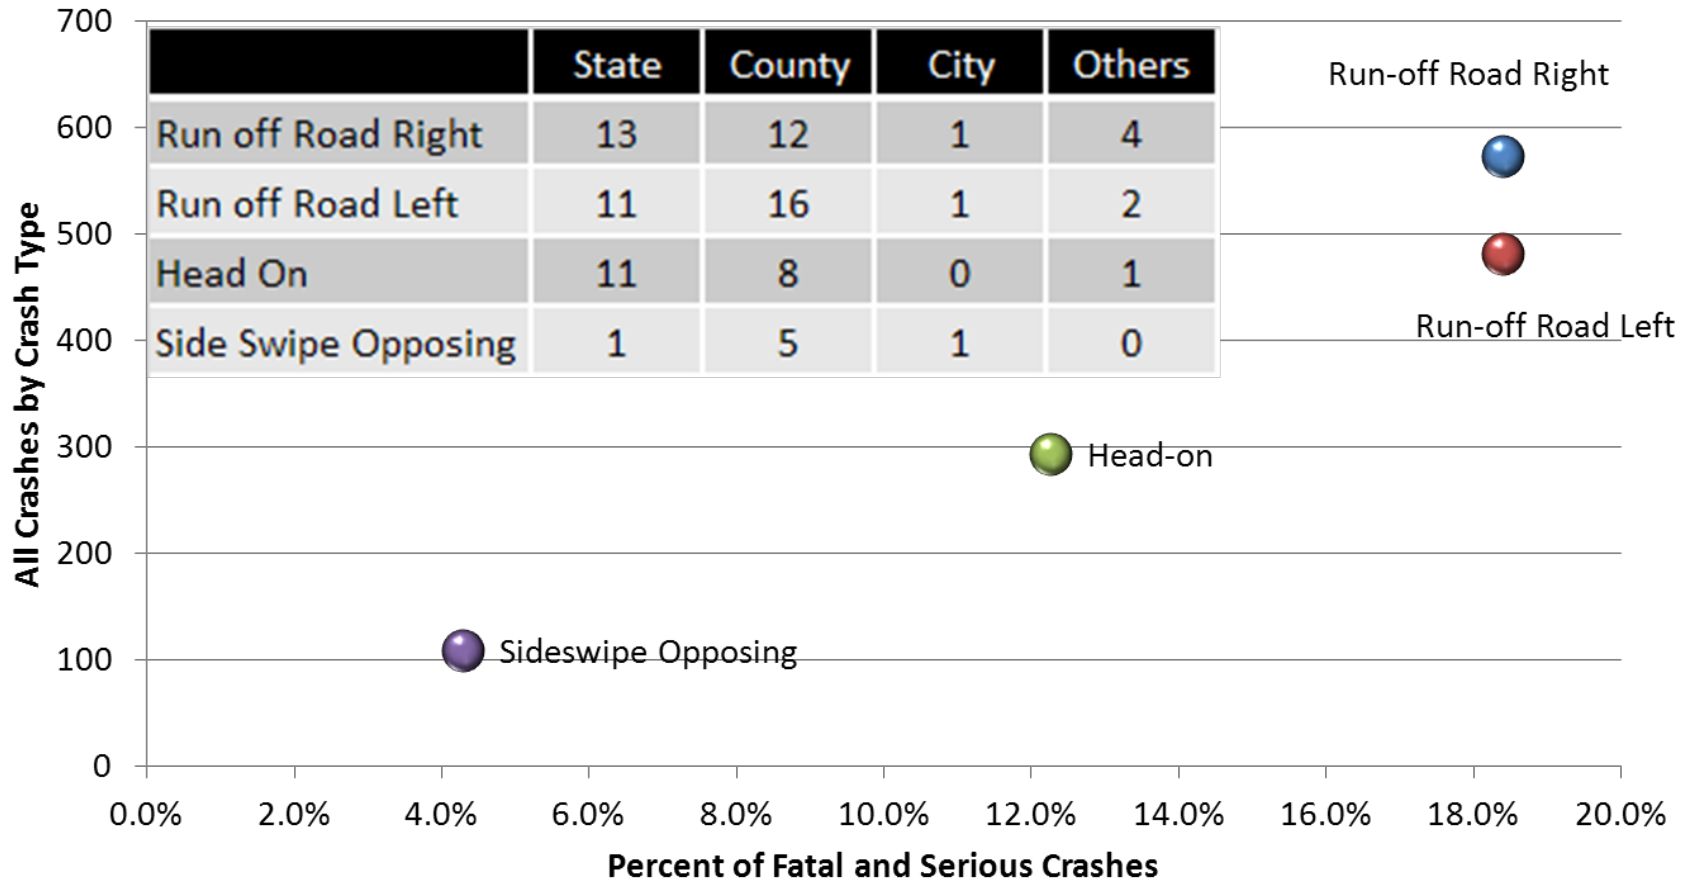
|  | State | County | City | Others |
|---|---|---|---|---|
| Run off Road Right | 13 | 12 | 1 | 4 |
| Run off Road Left | 11 | 16 | 1 | 2 |
| Head On | 11 | 8 | 0 | 1 |
| Side Swipe Opposing | 1 | 5 | 1 | 0 |

Run-off Road Right

Run-off Road Left

Head-on

Sideswipe Opposing

All Crashes by Crash Type

700
600
500
400
300
200
100
0

0.0% 2.0% 4.0% 6.0% 8.0% 10.0% 12.0% 14.0% 16.0% 18.0% 20.0%

Percent of Fatal and Serious Crashes